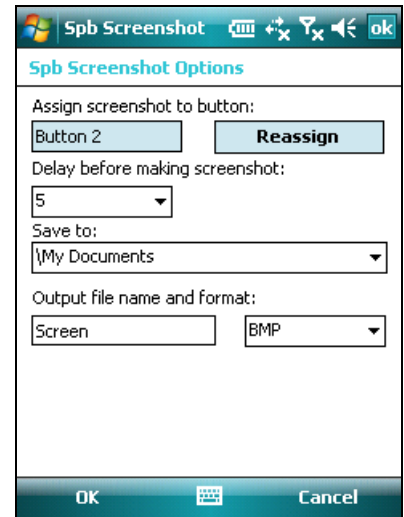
Spb Screenshot ok

Spb Screenshot Options

Assign screenshot to button:

Button 2

Reassign

Delay before making screenshot:

5

Save to:

\My Documents

Output file name and format:

Screen

BMP

OK

Cancel